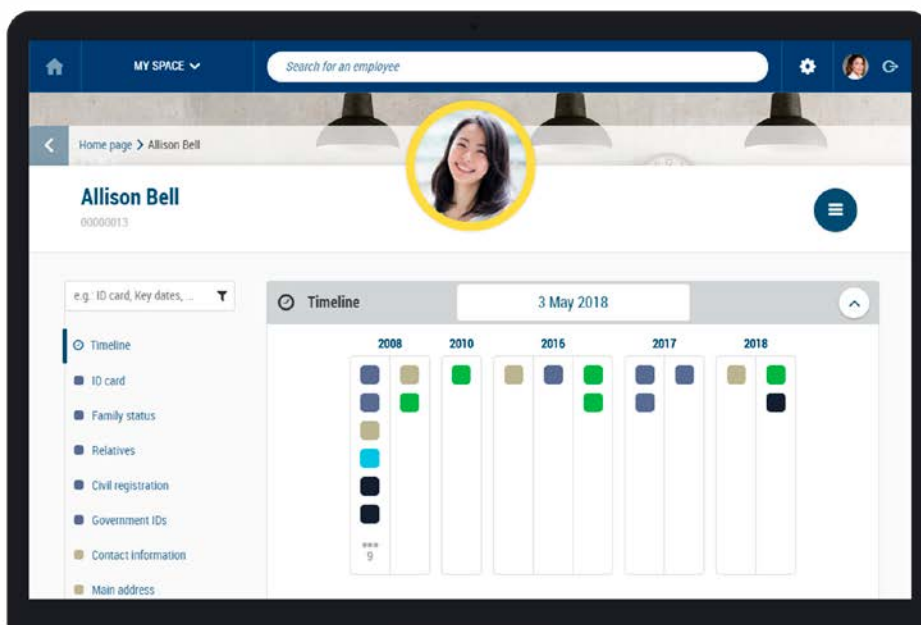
MY SPACE

Search for an employee

Home page > Allison Bell

Allison Bell
00000013

e.g.: ID card, Key dates, ...

Timeline
ID card
Family status
Relatives
Civil registration
Government IDs
Contact information
Main address

Timeline

3 May 2018

2008 2010 2016 2017 2018

9